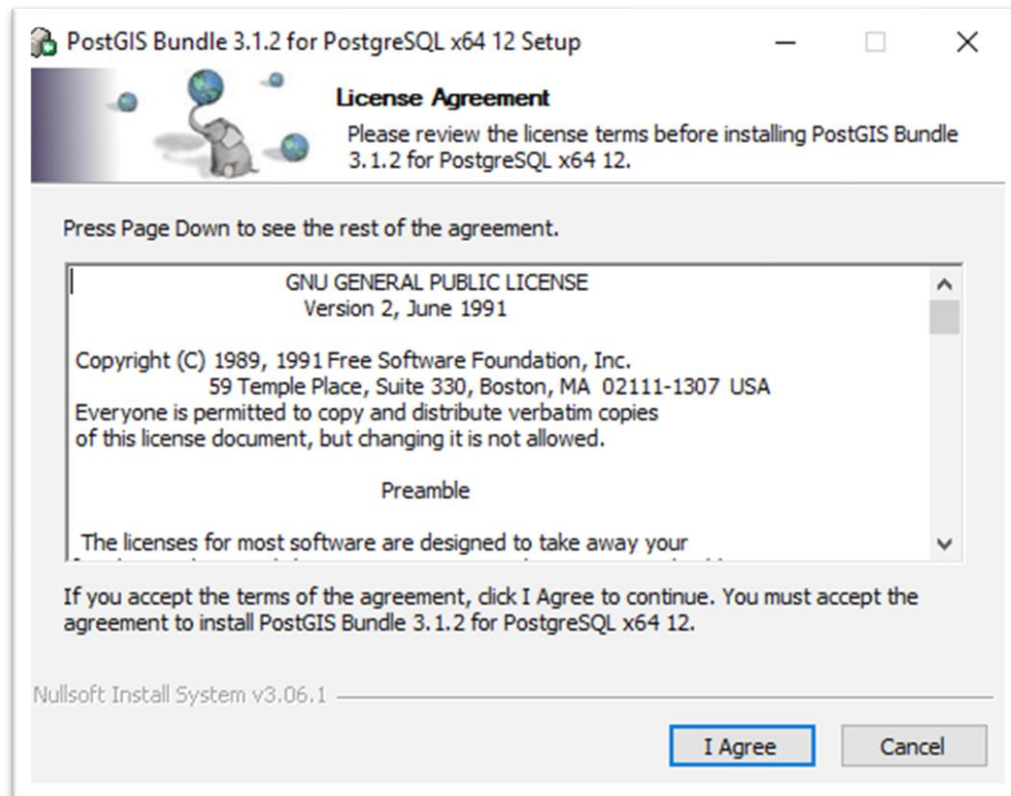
PostGIS Bundle 3.1.2 for PostgreSQL x64 12 Setup

License Agreement

Please review the license terms before installing PostGIS Bundle 3.1.2 for PostgreSQL x64 12.

Press Page Down to see the rest of the agreement.

GNU GENERAL PUBLIC LICENSE
Version 2, June 1991

Copyright (C) 1989, 1991 Free Software Foundation, Inc.
59 Temple Place, Suite 330, Boston, MA 02111-1307 USA
Everyone is permitted to copy and distribute verbatim copies
of this license document, but changing it is not allowed.

Preamble

The licenses for most software are designed to take away your
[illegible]

If you accept the terms of the agreement, click I Agree to continue. You must accept the agreement to install PostGIS Bundle 3.1.2 for PostgreSQL x64 12.

Nullsoft Install System v3.06.1

I Agree

Cancel